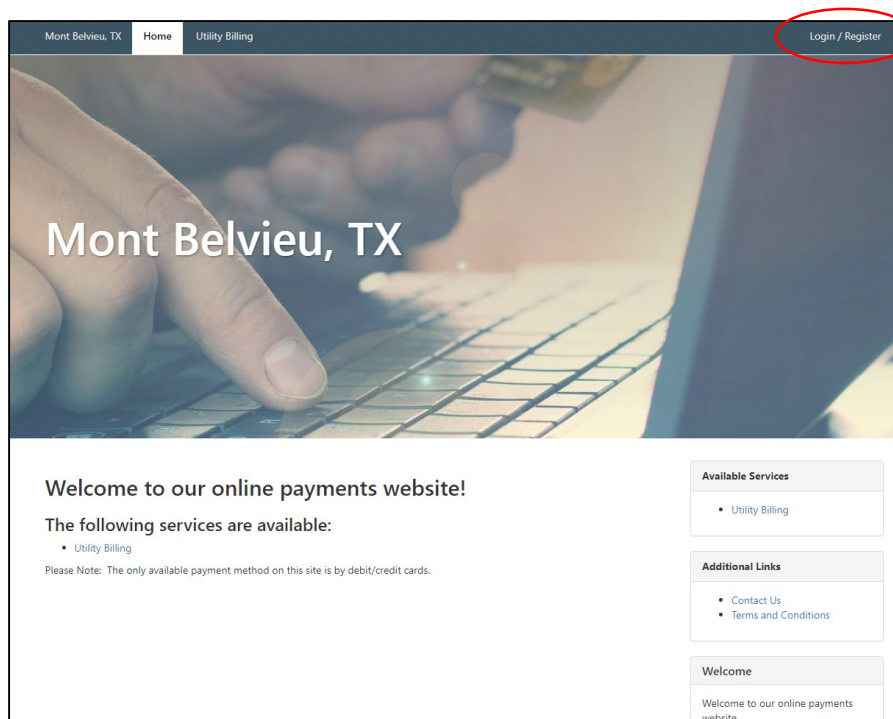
Mont Belvieu, TX Home Utility Billing Login / Register

Mont Belvieu, TX

Welcome to our online payments website!

The following services are available:

- Utility Billing

Please Note: The only available payment method on this site is by debit/credit cards.

Available Services

- Utility Billing

Additional Links

- Contact Us
- Terms and Conditions

Welcome

Welcome to our online payments website.